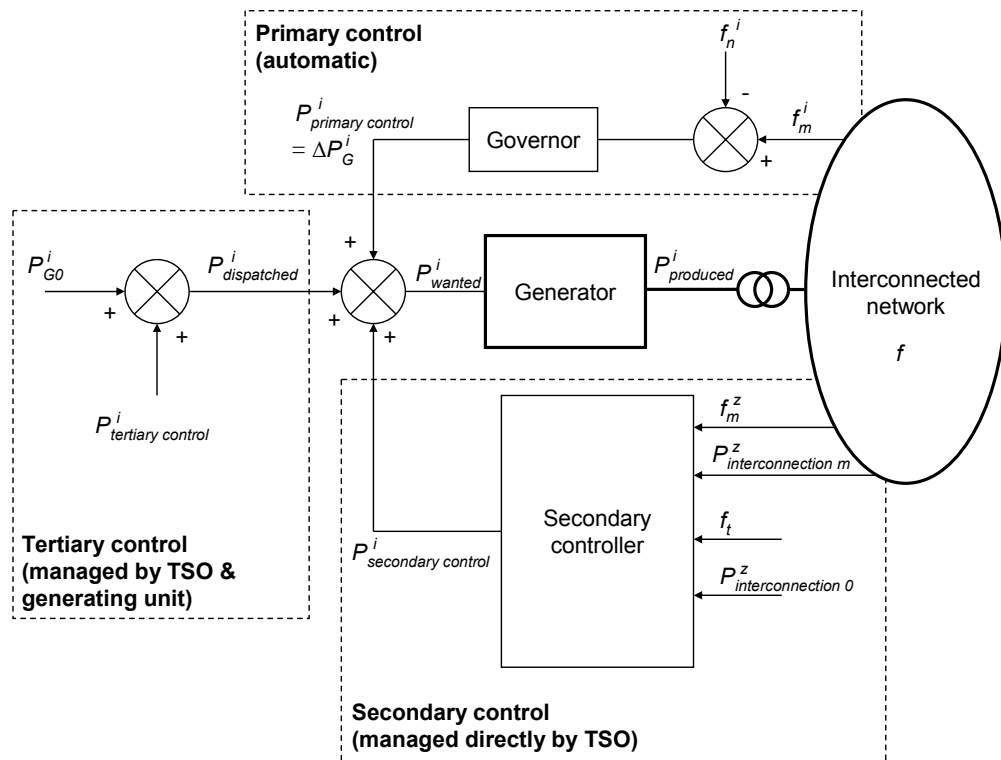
Primary control (automatic)

$f_n^i$

-

$f_m^i$

+

$P^i_{primary\ control}$
$= \Delta P^i_G$

Governor

Tertiary control (managed by TSO & generating unit)

$P^i_{G0}$

+

+

$P^i_{dispatched}$

$P^i_{tertiary\ control}$

+

+

+

$P^i_{wanted}$

Generator

$P^i_{produced}$

Interconnected network

$f$

$f_m^z$

$P^z_{interconnection\ m}$

Secondary controller

$f_t$

$P^z_{interconnection\ 0}$

$P^i_{secondary\ control}$

Secondary control (managed directly by TSO)